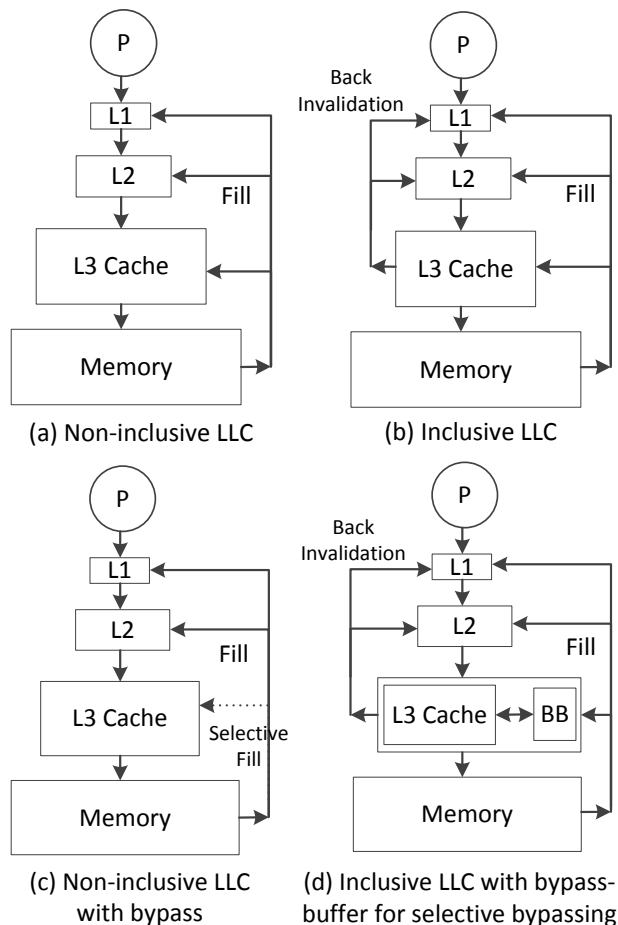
P

L1

L2

Fill

L3 Cache

Memory

(a) Non-inclusive LLC

P

Back Invalidation

L1

L2

Fill

L3 Cache

Memory

(b) Inclusive LLC

P

L1

L2

Fill

L3 Cache

Selective Fill

Memory

(c) Non-inclusive LLC with bypass

P

Back Invalidation

L1

L2

Fill

L3 Cache

BB

Memory

(d) Inclusive LLC with bypass-buffer for selective bypassing